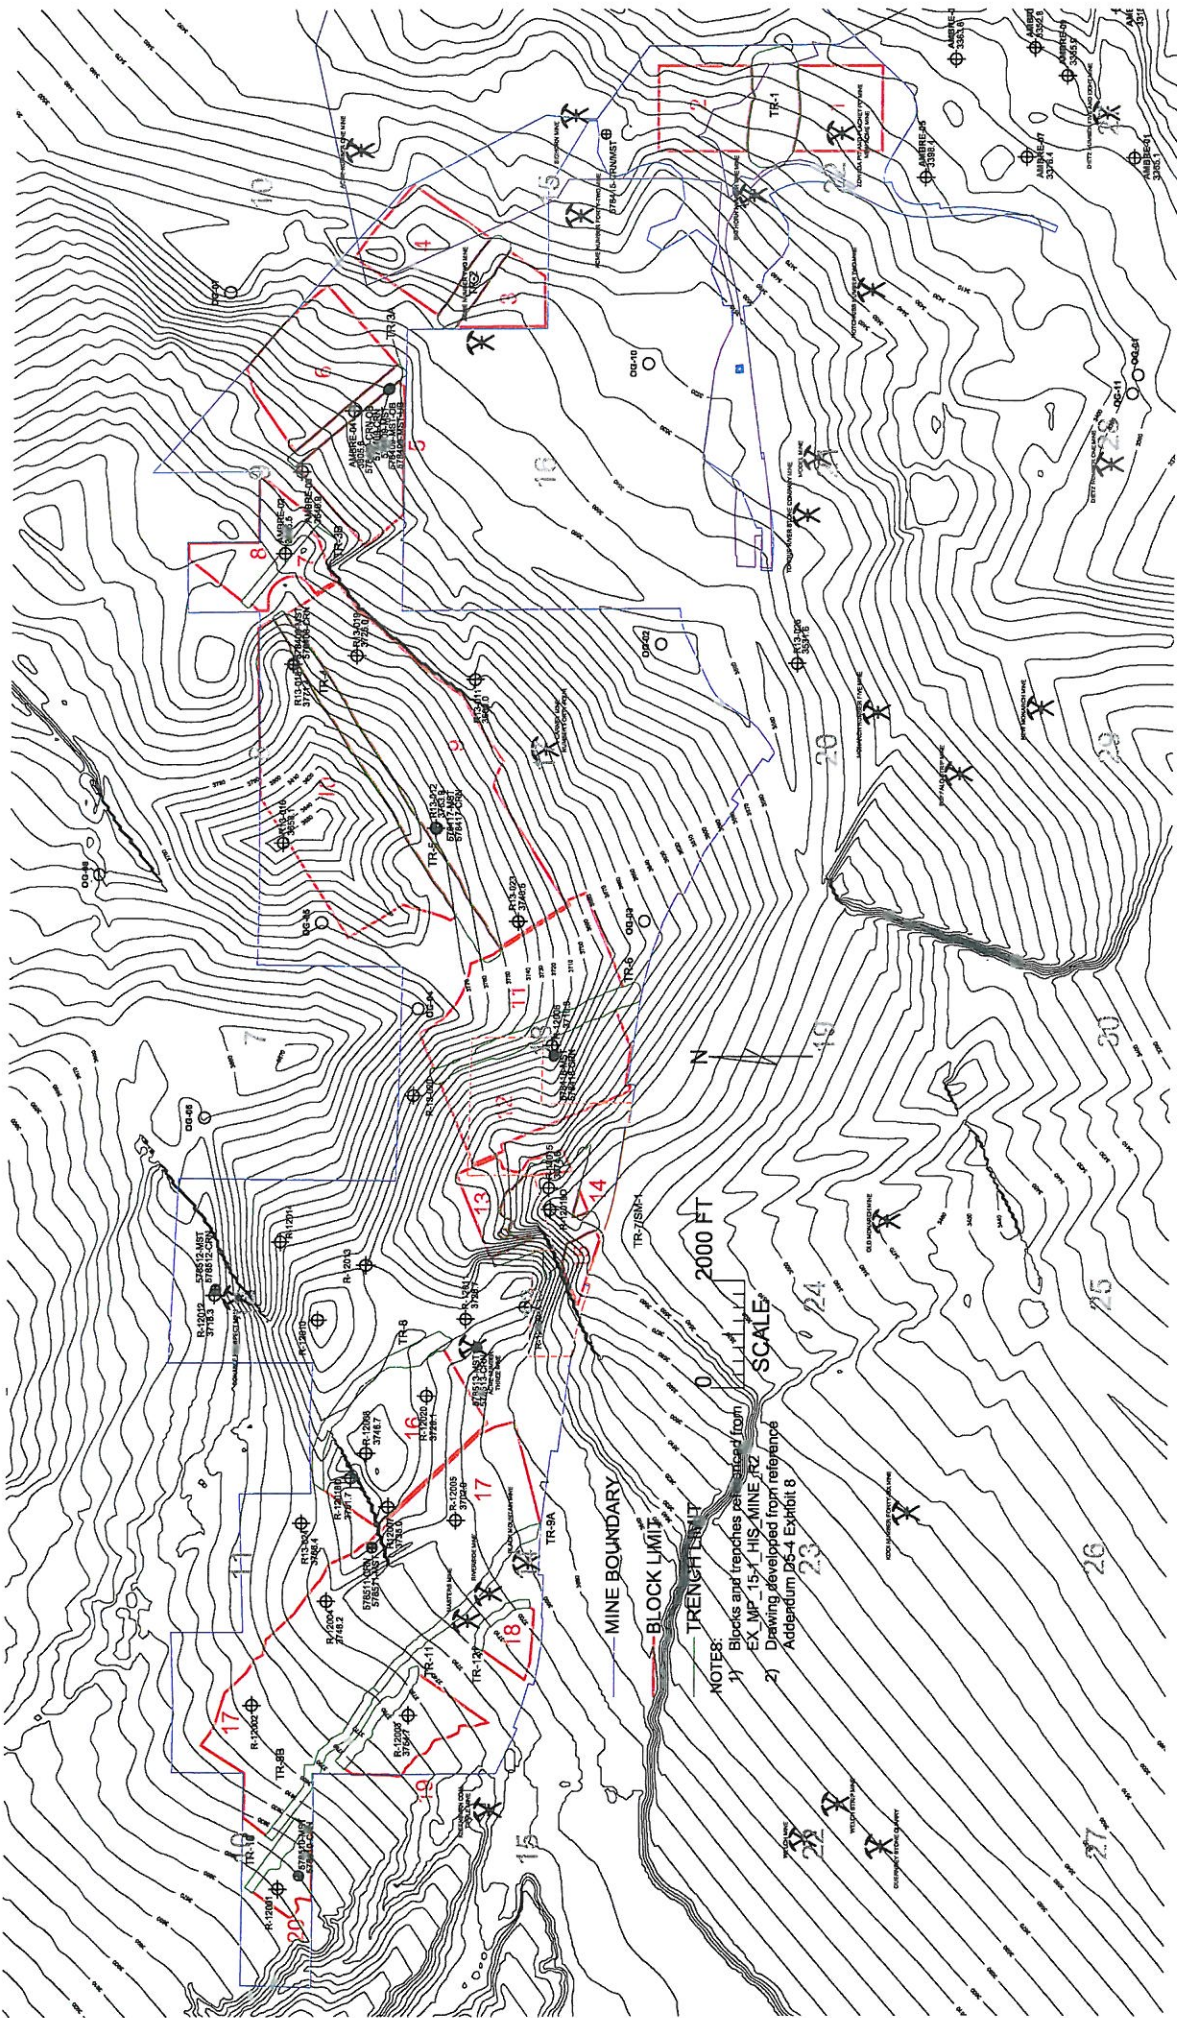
MINE BOUNDARY
BLOCK LIMIT
TRENCH LIMIT
NOTES:
1) Blocks and trenches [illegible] from EX_MP_15-1_HIS_MINE_R2
2) Drawing developed from reference Addendum D5-4 Exhibit 8

0 2000 FT
SCALE

N

TR-1
TR-3A
TR-3B
TR-4
TR-5
TR-6
TR-7/SM-1
TR-8
TR-9A
TR-9B
TR-10
TR-11
TR-12

1
2
3
4
5
6
7
8
9
10
11
12
13
14
16
17
17
18
19
20

AMBRE-01
AMBRE-02
AMBRE-03
AMBRE-04
AMBRE-05
AMBRE-07
3398.4
3375.4
3393.1

DG-01
DG-02
DG-03
DG-04
DG-05
DG-06
DG-07
DG-08
DG-10
DG-11

R13-019
3725.0
R13-012
3763.9
R13-023
3748.5
R13-020
3931.6
R13-016
R13-011
R-12001
R-12002
R-12003
3748.7
R-12004
3748.2
R-12005
3734.9
R-12008
3748.7
R-12010
R-12011
R-12012
3718.3
R-12013
R-12015
R-12020
3728.1
R-12021
R13-003
3758.4

578512-MST
578512-CRN
578513-MST
578513-CRN
578511-MST

15
16
20
21
22
23
24
25
26
27
28
29
30